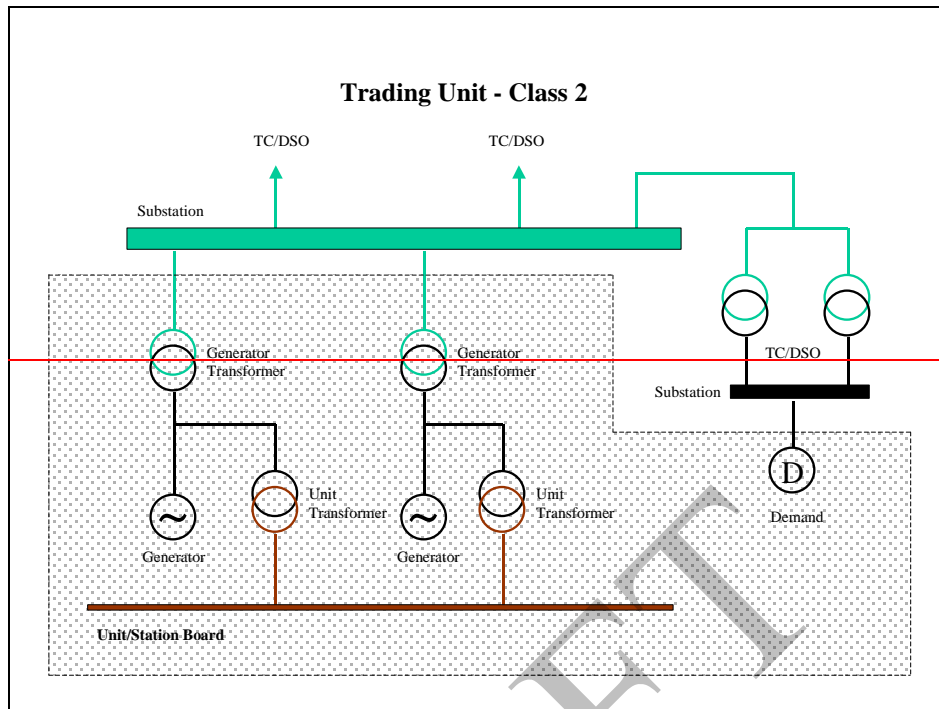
Trading Unit - Class 2

TC/DSO

TC/DSO

Substation

Generator Transformer

Generator Transformer

TC/DSO

Substation

Unit Transformer

Unit Transformer

D

Demand

Generator

Generator

Unit/Station Board